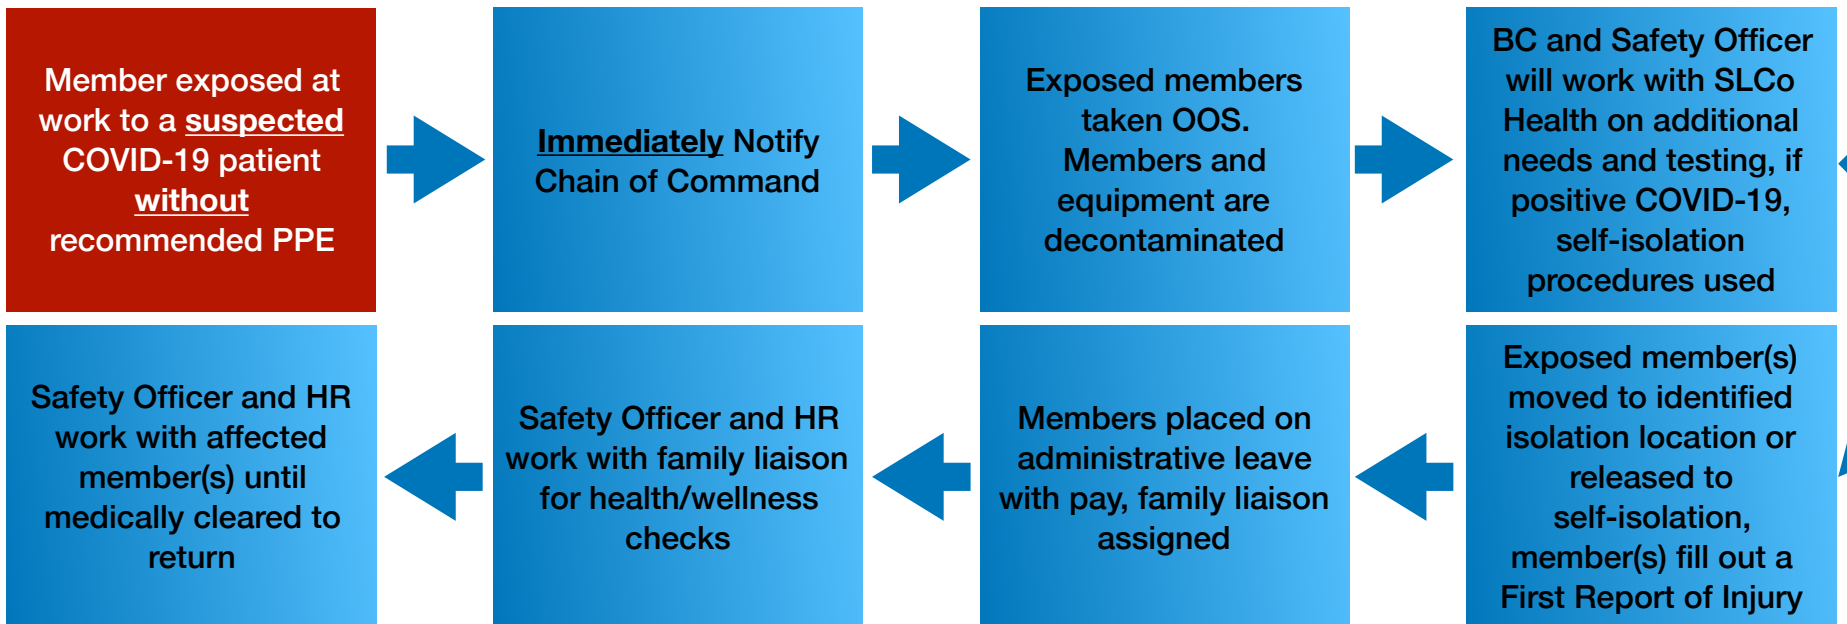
Member exposed at work to a suspected COVID-19 patient without recommended PPE

Immediately Notify Chain of Command

Exposed members taken OOS. Members and equipment are decontaminated

BC and Safety Officer will work with SLCo Health on additional needs and testing, if positive COVID-19, self-isolation procedures used

Exposed member(s) moved to identified isolation location or released to self-isolation, member(s) fill out a First Report of Injury

Members placed on administrative leave with pay, family liaison assigned

Safety Officer and HR work with family liaison for health/wellness checks

Safety Officer and HR work with affected member(s) until medically cleared to return